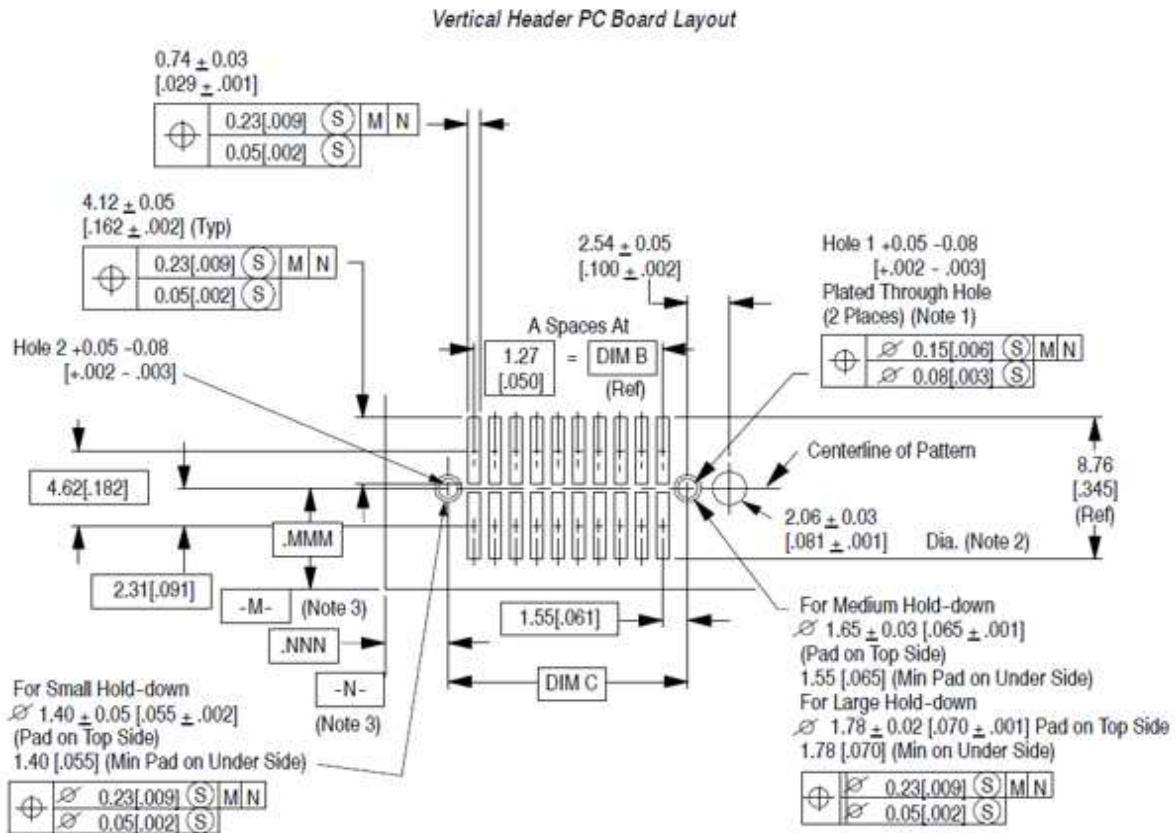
Vertical Header PC Board Layout

0.74 $\pm$ 0.03
[.029 $\pm$ .001]

| $\oplus$ | 0.23[.009] (S) | M | N |
|---|---|---|---|
| | 0.05[.002] (S) | | |

4.12 $\pm$ 0.05
[.162 $\pm$ .002] (Typ)

| $\oplus$ | 0.23[.009] (S) | M | N |
|---|---|---|---|
| | 0.05[.002] (S) | | |

2.54 $\pm$ 0.05
[.100 $\pm$ .002]

Hole 1 +0.05 -0.08
[+.002 - .003]
Plated Through Hole
(2 Places) (Note 1)

| $\oplus$ | $\varnothing$ 0.15[.006] (S) | M | N |
|---|---|---|---|
| | $\varnothing$ 0.08[.003] (S) | | |

A Spaces At
1.27 [.050] = DIM B (Ref)

Hole 2 +0.05 -0.08
[+.002 - .003]

Centerline of Pattern

8.76
[.345]
(Ref)

4.62[.182]

.MMM

2.06 $\pm$ 0.03
[.081 $\pm$ .001] Dia. (Note 2)

2.31[.091]

-M- (Note 3)

1.55[.061]

.NNN

-N-
(Note 3)

DIM C

For Medium Hold-down
$\varnothing$ 1.65 $\pm$ 0.03 [.065 $\pm$ .001]
(Pad on Top Side)
1.55 [.065] (Min Pad on Under Side)
For Large Hold-down
$\varnothing$ 1.78 $\pm$ 0.02 [.070 $\pm$ .001] Pad on Top Side
1.78 [.070] (Min on Under Side)

For Small Hold-down
$\varnothing$ 1.40 $\pm$ 0.05 [.055 $\pm$ .002]
(Pad on Top Side)
1.40 [.055] (Min Pad on Under Side)

| $\oplus$ | $\varnothing$ 0.23[.009] (S) | M | N |
|---|---|---|---|
| | $\varnothing$ 0.05[.002] (S) | | |

| $\oplus$ | $\varnothing$ 0.23[.009] (S) | M | N |
|---|---|---|---|
| | $\varnothing$ 0.05[.002] (S) | | |